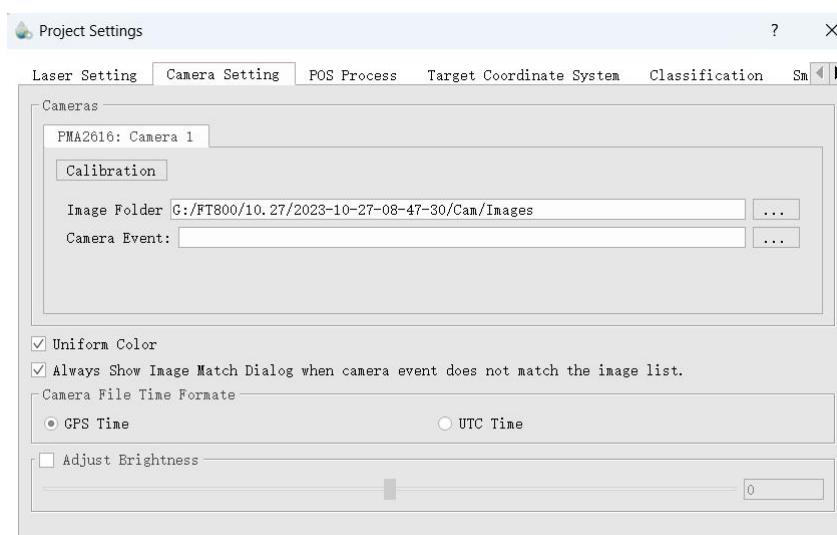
Project Settings ? ×

Laser Setting | Camera Setting | POS Process | Target Coordinate System | Classification | Sm

Cameras

PMA2616: Camera 1

Calibration

Image Folder G:/FT800/10.27/2023-10-27-08-47-30/Cam/Images ...

Camera Event: ...

☑ Uniform Color

☑ Always Show Image Match Dialog when camera event does not match the image list.

Camera File Time Formate

◉ GPS Time ○ UTC Time

☐ Adjust Brightness

0